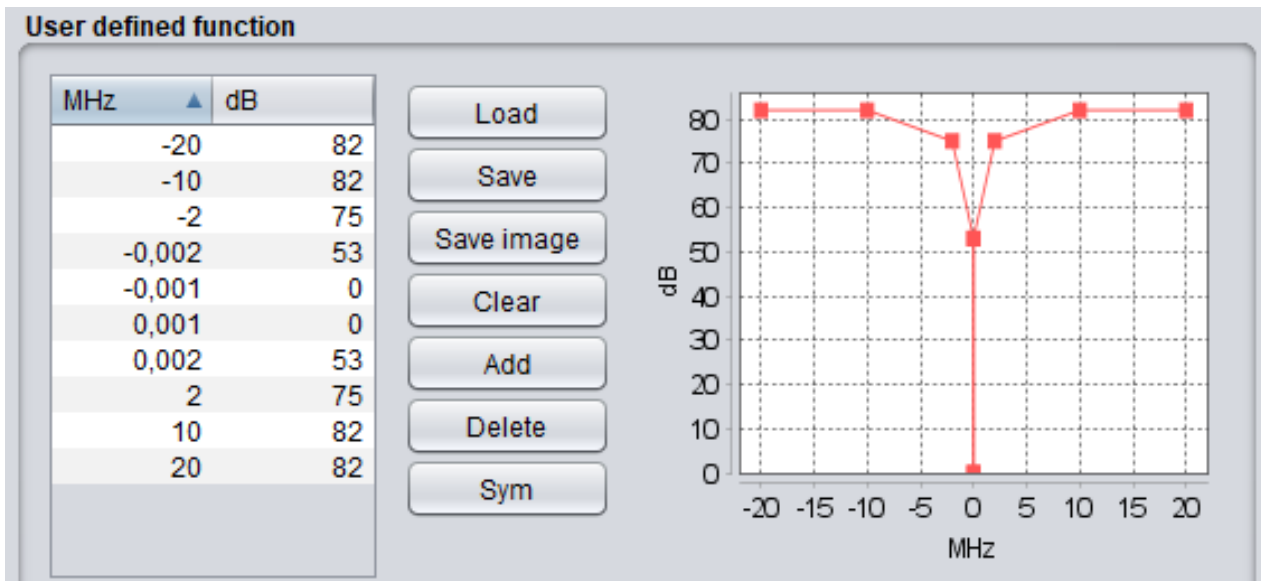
User defined function

| MHz ▲ | dB |
|---|---|
| -20 | 82 |
| -10 | 82 |
| -2 | 75 |
| -0,002 | 53 |
| -0,001 | 0 |
| 0,001 | 0 |
| 0,002 | 53 |
| 2 | 75 |
| 10 | 82 |
| 20 | 82 |

Load
Save
Save image
Clear
Add
Delete
Sym

80
70
60
50
40
30
20
10
0
dB
-20 -15 -10 -5 0 5 10 15 20
MHz